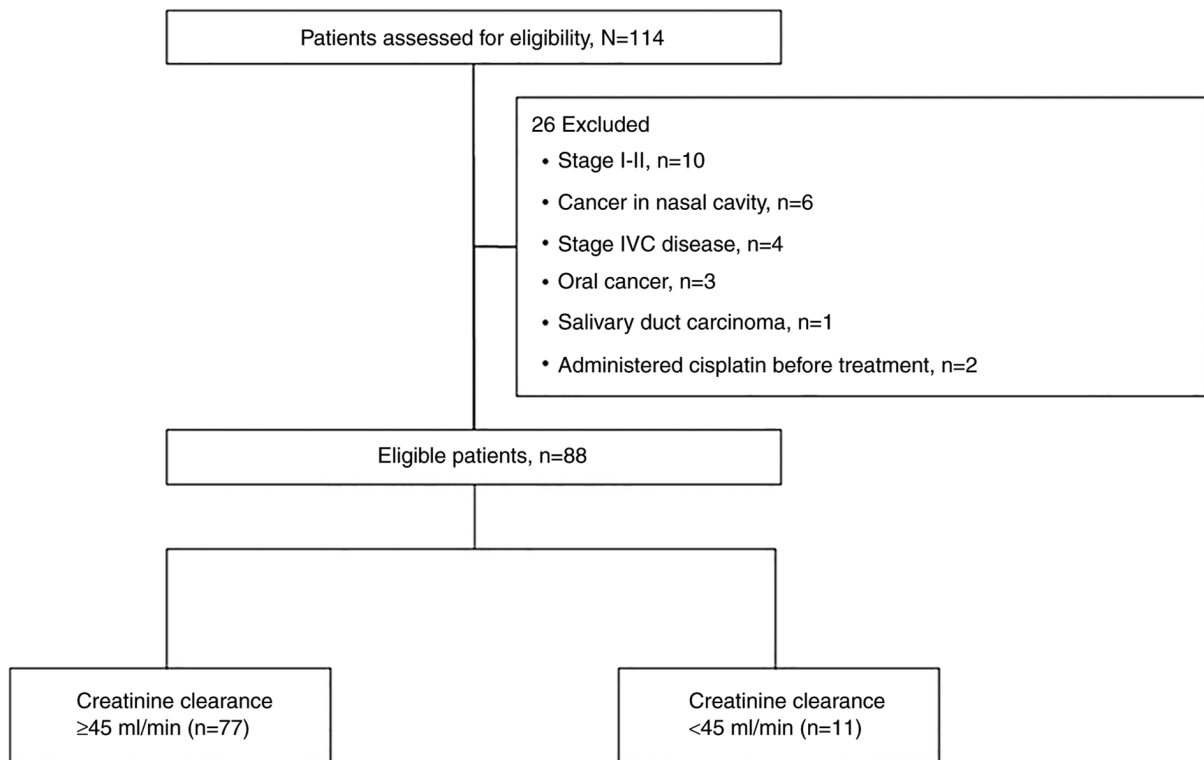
Patients assessed for eligibility, N=114

26 Excluded
• Stage I-II, n=10
• Cancer in nasal cavity, n=6
• Stage IVC disease, n=4
• Oral cancer, n=3
• Salivary duct carcinoma, n=1
• Administered cisplatin before treatment, n=2

Eligible patients, n=88

Creatinine clearance ≥45 ml/min (n=77)

Creatinine clearance <45 ml/min (n=11)